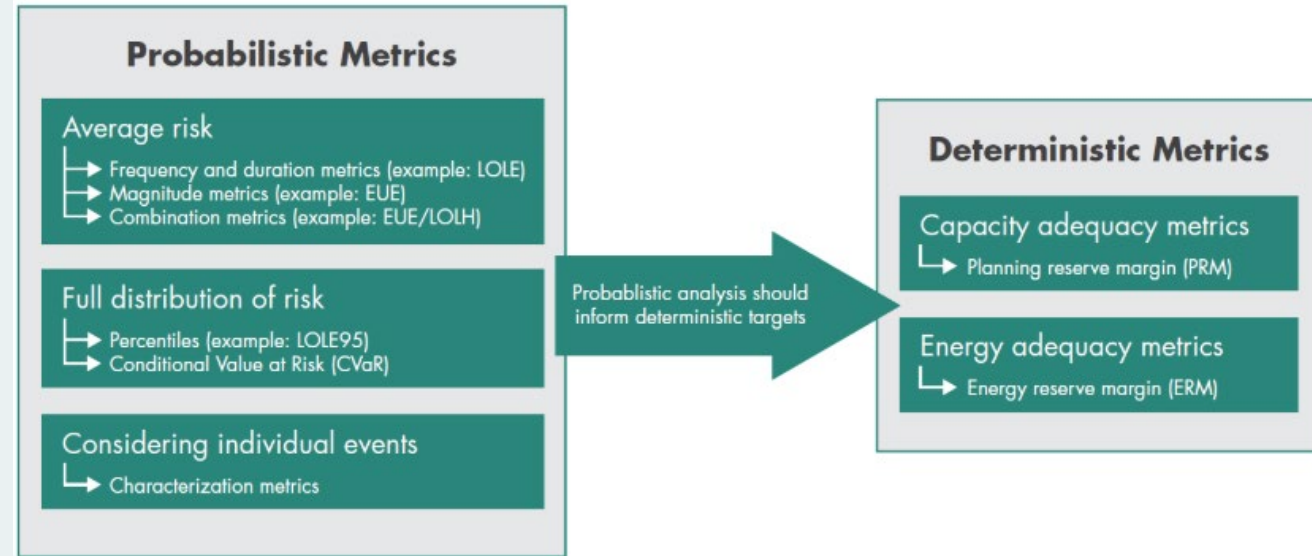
Probabilistic Metrics

Average risk
Frequency and duration metrics (example: LOLE)
Magnitude metrics (example: EUE)
Combination metrics (example: EUE/LOLH)

Full distribution of risk
Percentiles (example: LOLE95)
Conditional Value at Risk (CVaR)

Considering individual events
Characterization metrics

Probablistic analysis should inform deterministic targets

Deterministic Metrics

Capacity adequacy metrics
Planning reserve margin (PRM)

Energy adequacy metrics
Energy reserve margin (ERM)